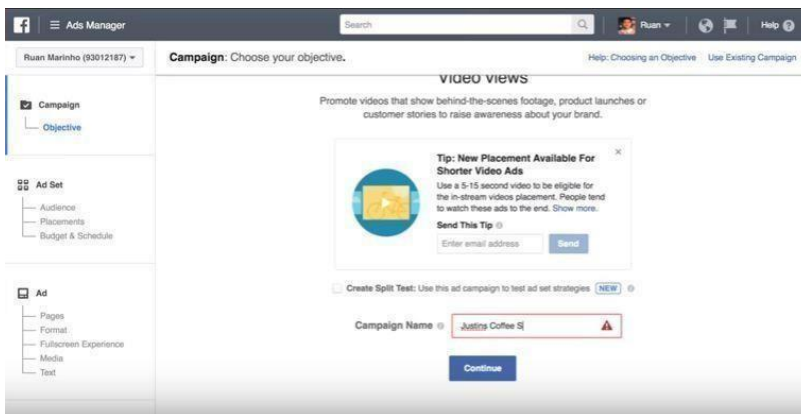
Ads Manager
Search
Ruan
Help

Ruan Marinho (93012187)
Campaign: Choose your objective.
Help: Choosing an Objective
Use Existing Campaign

Campaign
Objective

Ad Set
Audience
Placements
Budget & Schedule

Ad
Pages
Format
Fullscreen Experience
Media
Text

Video views
Promote videos that show behind-the-scenes footage, product launches or customer stories to raise awareness about your brand.

Tip: New Placement Available For Shorter Video Ads
Use a 5-15 second video to be eligible for the in-stream videos placement. People tend to watch these ads to the end. Show more.
Send This Tip
Enter email address
Send

Create Split Test: Use this ad campaign to test ad set strategies NEW

Campaign Name
Justins Coffee S

Continue